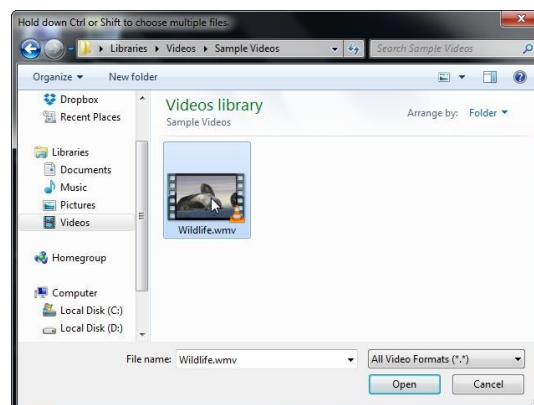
Hold down Ctrl or Shift to choose multiple files.

Libraries ▸ Videos ▸ Sample Videos

Search Sample Videos

Organize ▾ New folder

Dropbox
Recent Places

Libraries
Documents
Music
Pictures
Videos

Homegroup

Computer
Local Disk (C:)
Local Disk (D:)

Videos library
Sample Videos

Arrange by: Folder ▾

Wildlife.wmv

File name: Wildlife.wmv

All Video Formats (*.*)

Open

Cancel